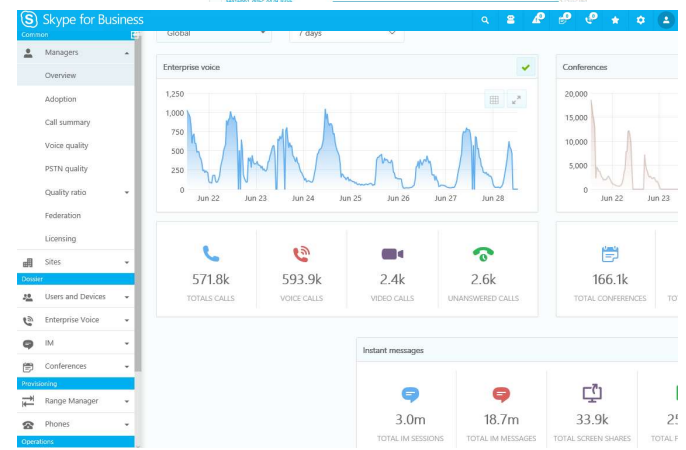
Skype for Business

Common

Managers

Overview

Adoption

Call summary

Voice quality

PSTN quality

Quality ratio

Federation

Licensing

Sites

Dossier

Users and Devices

Enterprise Voice

IM

Conferences

Provisioning

Range Manager

Phones

Operations

Global

7 days

Enterprise voice

1,250
1,000
750
500
250
0

Jun 22 Jun 23 Jun 24 Jun 25 Jun 26 Jun 27 Jun 28

Conferences

20,000
15,000
10,000
5,000
0

Jun 22 Jun 23

571.8k
TOTALS CALLS

593.9k
VOICE CALLS

2.4k
VIDEO CALLS

2.6k
UNANSWERED CALLS

166.1k
TOTAL CONFERENCES

Instant messages

3.0m
TOTAL IM SESSIONS

18.7m
TOTAL IM MESSAGES

33.9k
TOTAL SCREEN SHARES

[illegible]